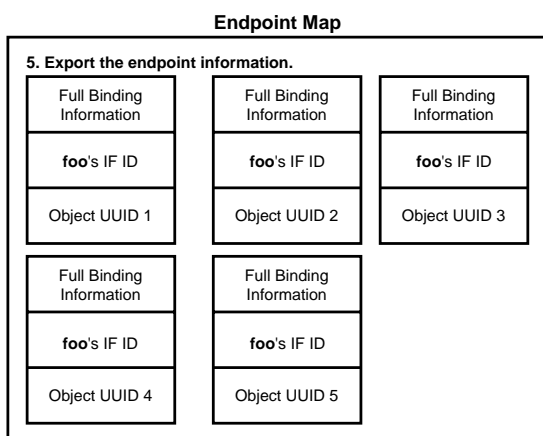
Endpoint Map

5. Export the endpoint information.

Full Binding Information

foo's IF ID

Object UUID 1

Full Binding Information

foo's IF ID

Object UUID 2

Full Binding Information

foo's IF ID

Object UUID 3

Full Binding Information

foo's IF ID

Object UUID 4

Full Binding Information

foo's IF ID

Object UUID 5